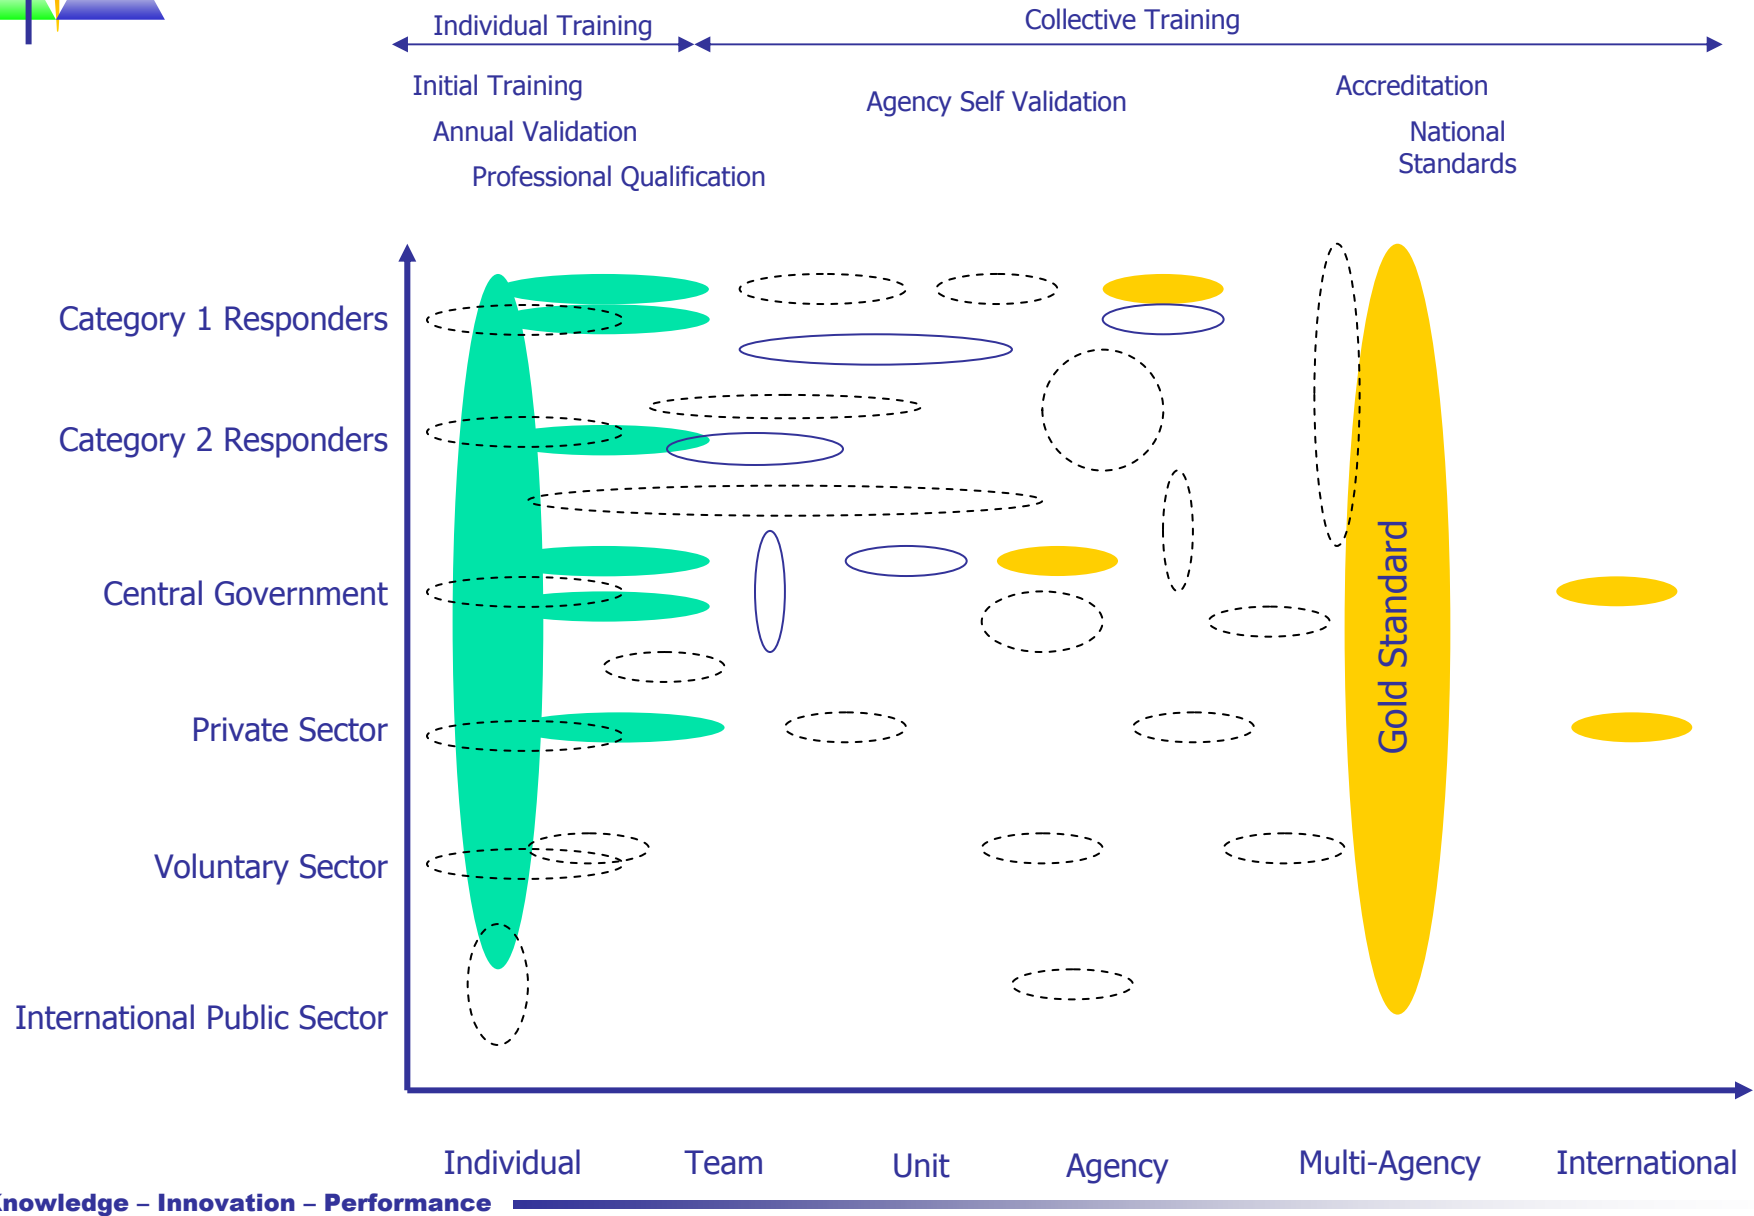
Individual Training

Collective Training

Initial Training

Annual Validation

Professional Qualification

Agency Self Validation

Accreditation

National Standards

Category 1 Responders

Category 2 Responders

Central Government

Private Sector

Voluntary Sector

International Public Sector

Gold Standard

Individual

Team

Unit

Agency

Multi-Agency

International

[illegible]nowledge – Innovation – Performance